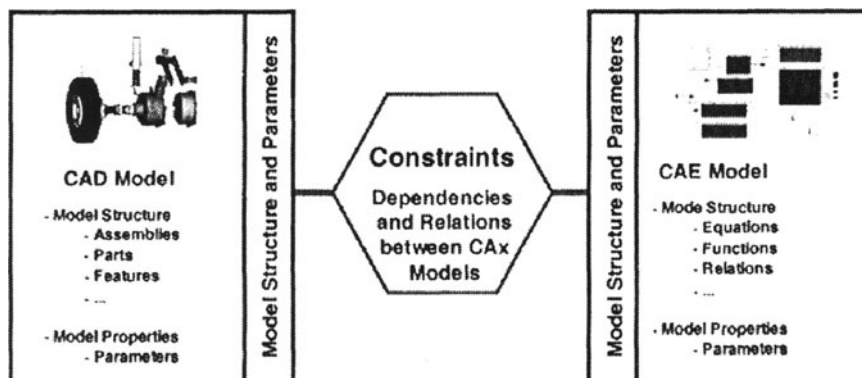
CAD Model

- Model Structure
- Assemblies
- Parts
- Features
- ...

- Model Properties
- Parameters

Model Structure and Parameters

Constraints

Dependencies and Relations between CAx Models

Model Structure and Parameters

CAE Model

- Mode Structure
- Equations
- Functions
- Relations
- ...

- Model Properties
- Parameters